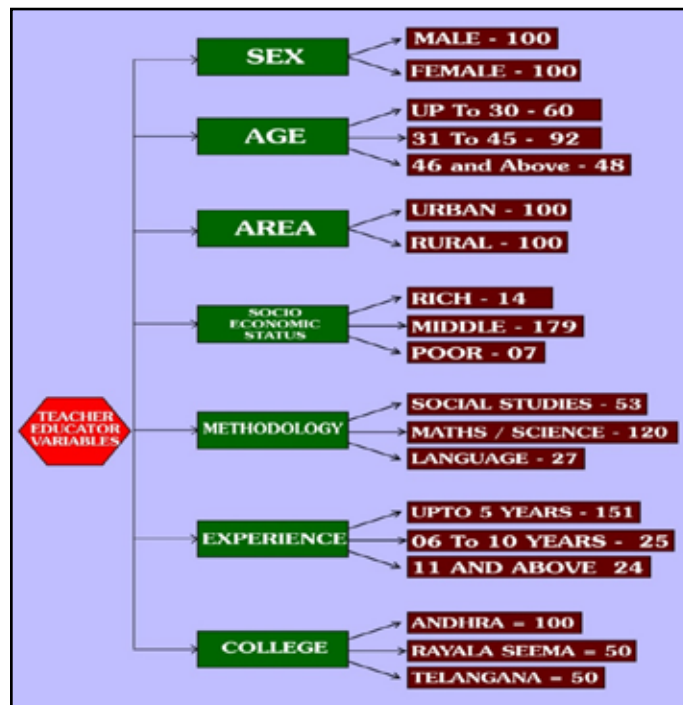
TEACHER EDUCATOR VARIABLES

SEX
MALE - 100
FEMALE - 100

AGE
UP To 30 - 60
31 To 45 - 92
46 and Above - 48

AREA
URBAN - 100
RURAL - 100

SOCIO ECONOMIC STATUS
RICH - 14
MIDDLE - 179
POOR - 07

METHODOLOGY
SOCIAL STUDIES - 53
MATHS / SCIENCE - 120
LANGUAGE - 27

EXPERIENCE
UPTO 5 YEARS - 151
06 To 10 YEARS - 25
11 AND ABOVE 24

COLLEGE
ANDHRA = 100
RAYALA SEEMA = 50
TELANGANA = 50